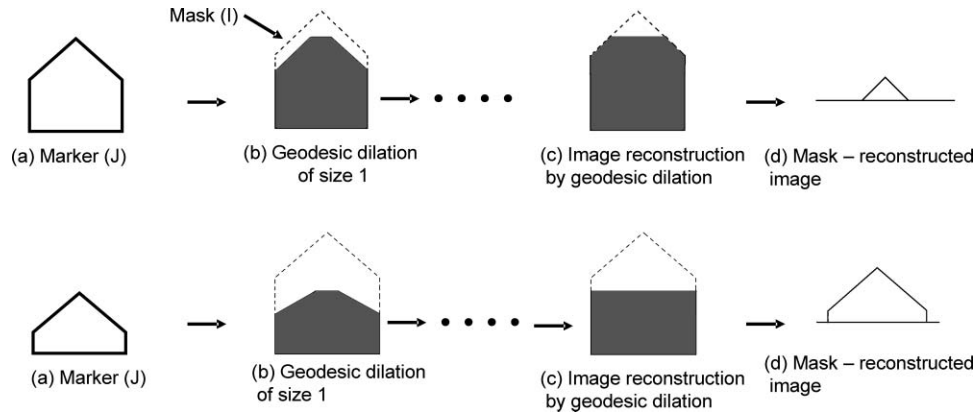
Mask (I)

(a) Marker (J)

(b) Geodesic dilation of size 1

(c) Image reconstruction by geodesic dilation

(d) Mask – reconstructed image

(a) Marker (J)

(b) Geodesic dilation of size 1

(c) Image reconstruction by geodesic dilation

(d) Mask – reconstructed image